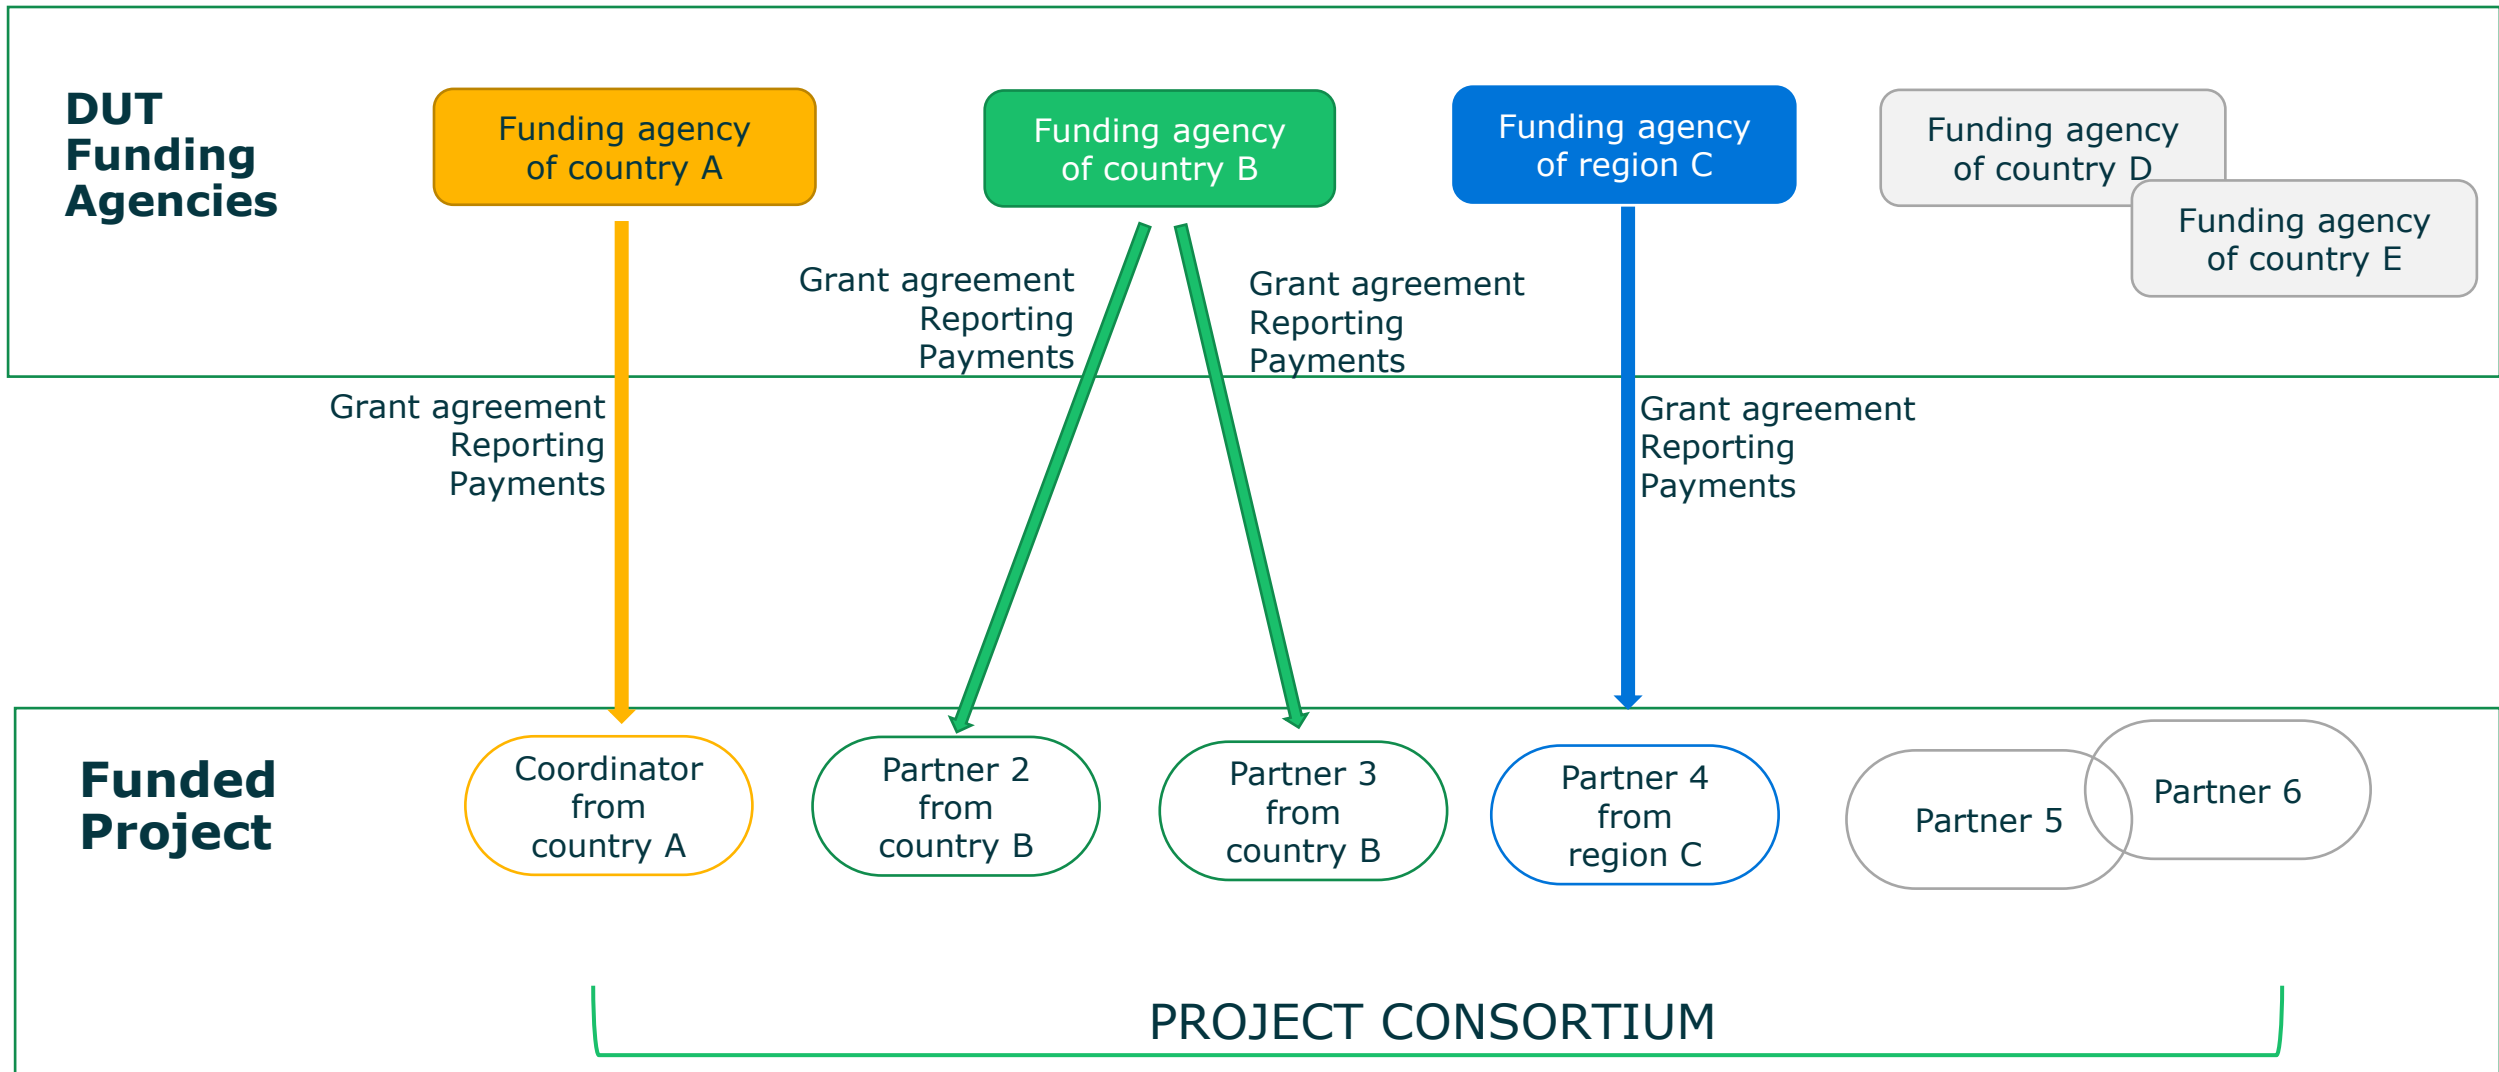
DUT Funding Agencies

Funding agency of country A

Funding agency of country B

Funding agency of region C

Funding agency of country D

Funding agency of country E

Grant agreement
Reporting
Payments

Grant agreement
Reporting
Payments

Grant agreement
Reporting
Payments

Grant agreement
Reporting
Payments

Funded Project

Coordinator from country A

Partner 2 from country B

Partner 3 from country B

Partner 4 from region C

Partner 5

Partner 6

PROJECT CONSORTIUM